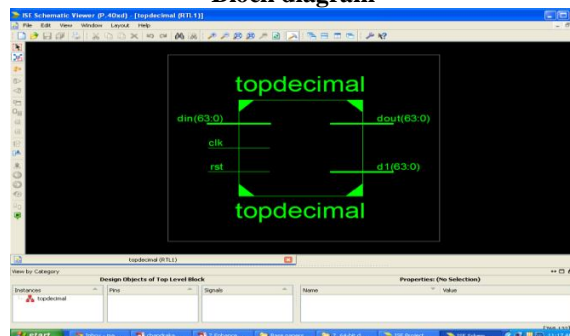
Block diagram

ISE Schematic Viewer (P.40xd) - [topdecimal (RTL1)]

File Edit View Window Layout Help

topdecimal

din(63:0)

clk

rst

dout(63:0)

d1(63:0)

topdecimal

topdecimal (RTL1)

View by Category

Design Objects of Top Level Block

Properties: (No Selection)

| Instances | Pins | Signals | Name | Value |
|---|---|---|---|---|
| topdecimal | | | | |

start